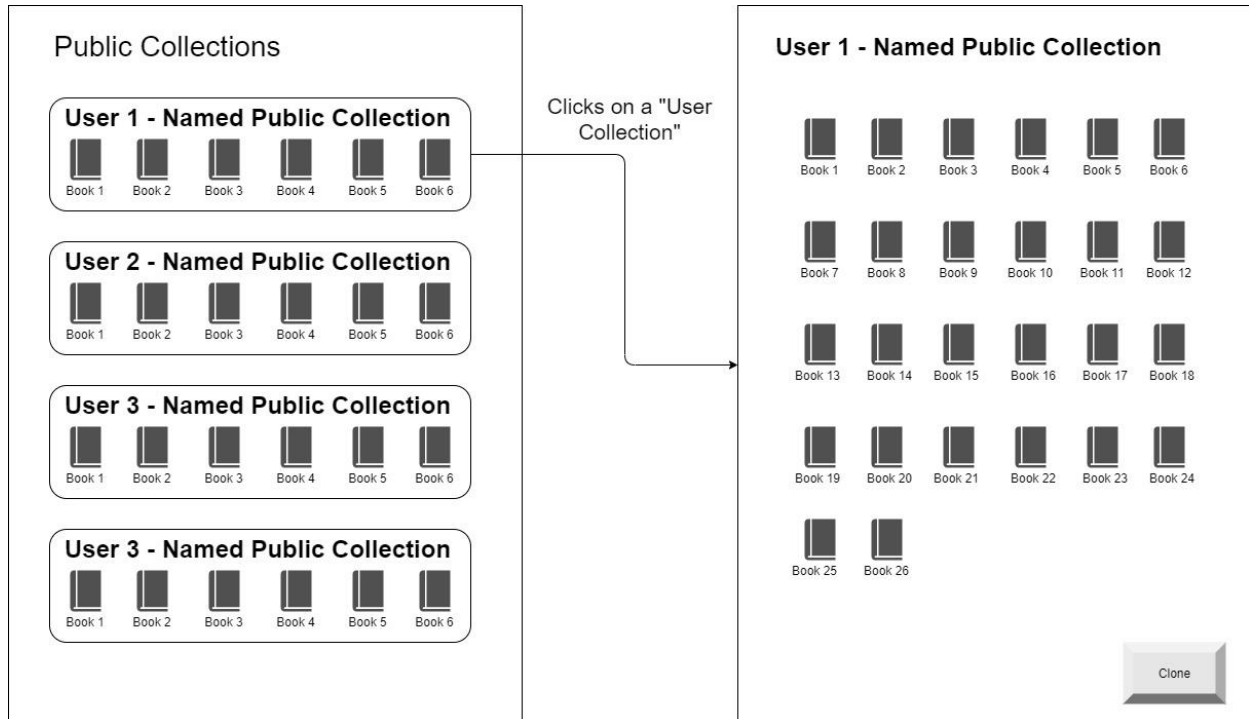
Public Collections

User 1 - Named Public Collection
Book 1 Book 2 Book 3 Book 4 Book 5 Book 6

User 2 - Named Public Collection
Book 1 Book 2 Book 3 Book 4 Book 5 Book 6

User 3 - Named Public Collection
Book 1 Book 2 Book 3 Book 4 Book 5 Book 6

User 3 - Named Public Collection
Book 1 Book 2 Book 3 Book 4 Book 5 Book 6

Clicks on a "User Collection"

User 1 - Named Public Collection

Book 1 Book 2 Book 3 Book 4 Book 5 Book 6
Book 7 Book 8 Book 9 Book 10 Book 11 Book 12
Book 13 Book 14 Book 15 Book 16 Book 17 Book 18
Book 19 Book 20 Book 21 Book 22 Book 23 Book 24
Book 25 Book 26

Clone